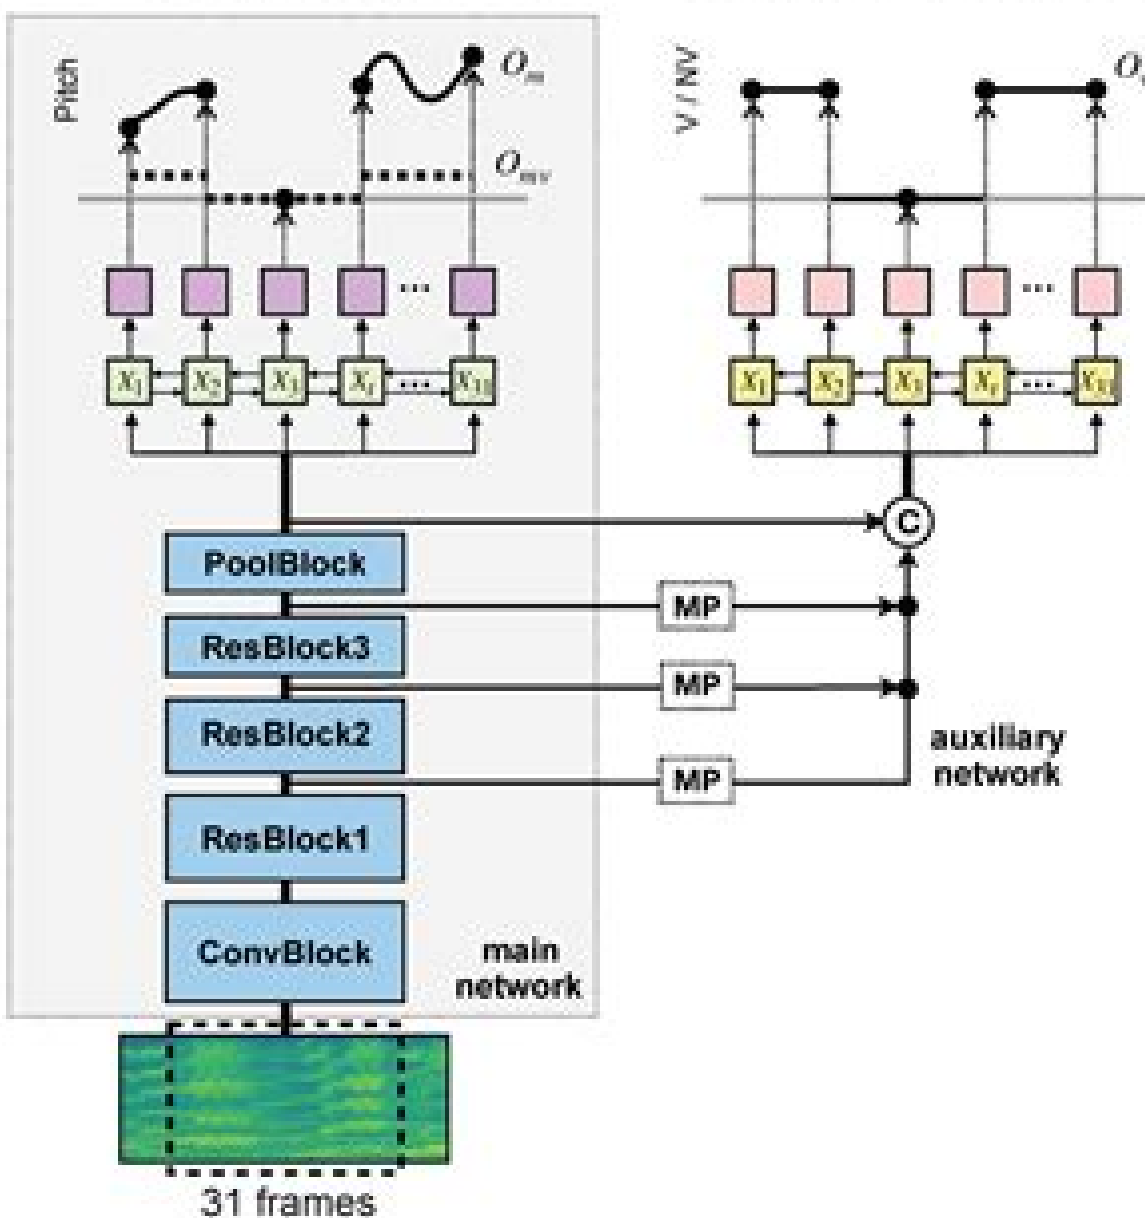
Pitch

$O_m$

$O_{mv}$

$x_1$ $x_2$ $x_3$ $x_t$ ... $x_{31}$

V / NV

$O_v$

$x_1$ $x_2$ $x_3$ $x_t$ ... $x_{31}$

C

PoolBlock

MP

ResBlock3

MP

ResBlock2

MP

auxiliary network

ResBlock1

ConvBlock

main network

31 frames